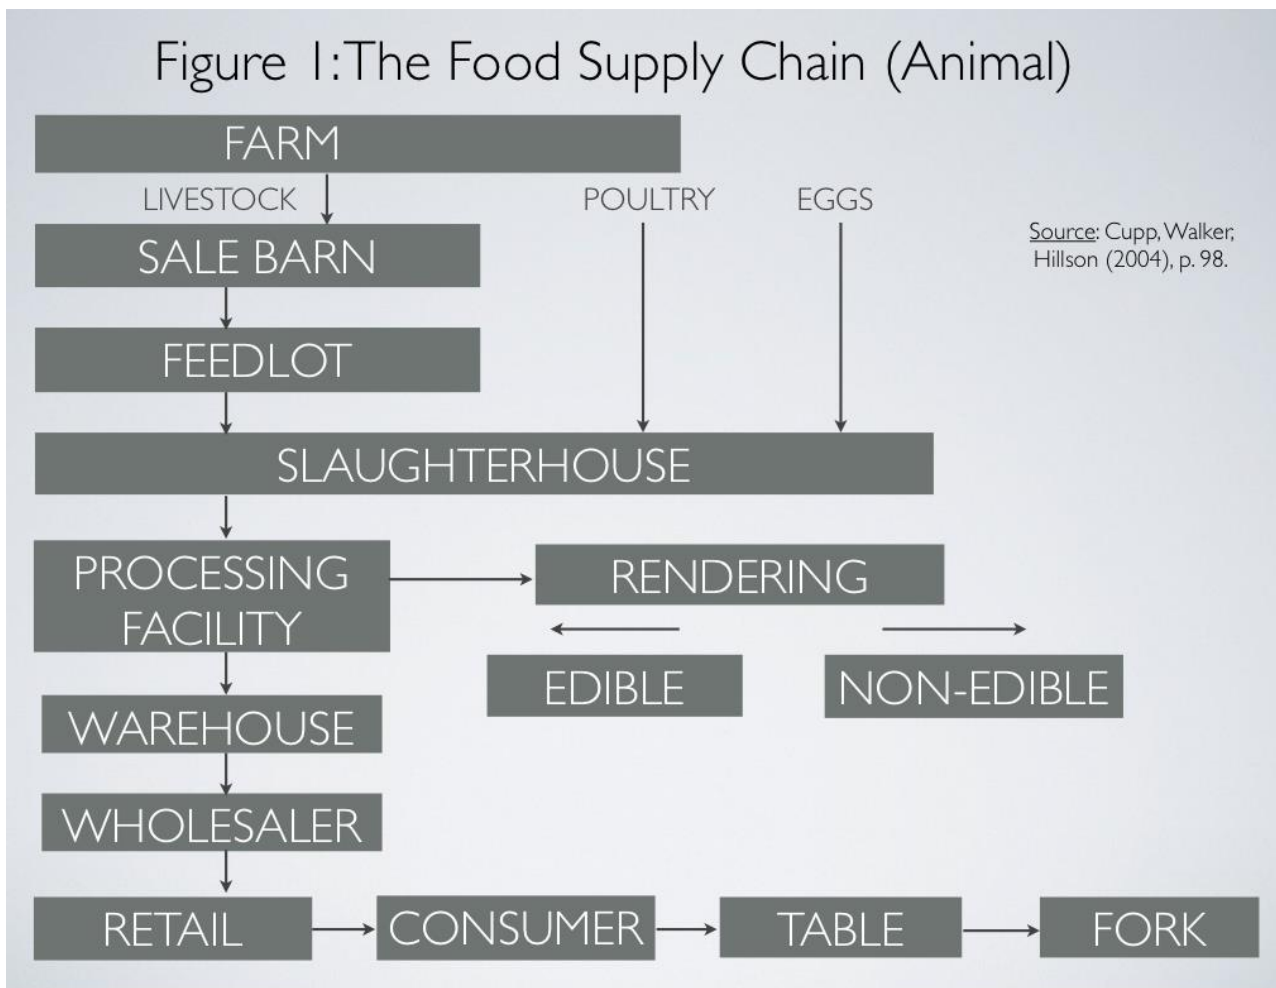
Figure 1: The Food Supply Chain (Animal)

FARM

LIVESTOCK

POULTRY

EGGS

Source: Cupp, Walker, Hillson (2004), p. 98.

SALE BARN

FEEDLOT

SLAUGHTERHOUSE

PROCESSING FACILITY

RENDERING

EDIBLE

NON-EDIBLE

WAREHOUSE

WHOLESALER

RETAIL

CONSUMER

TABLE

FORK